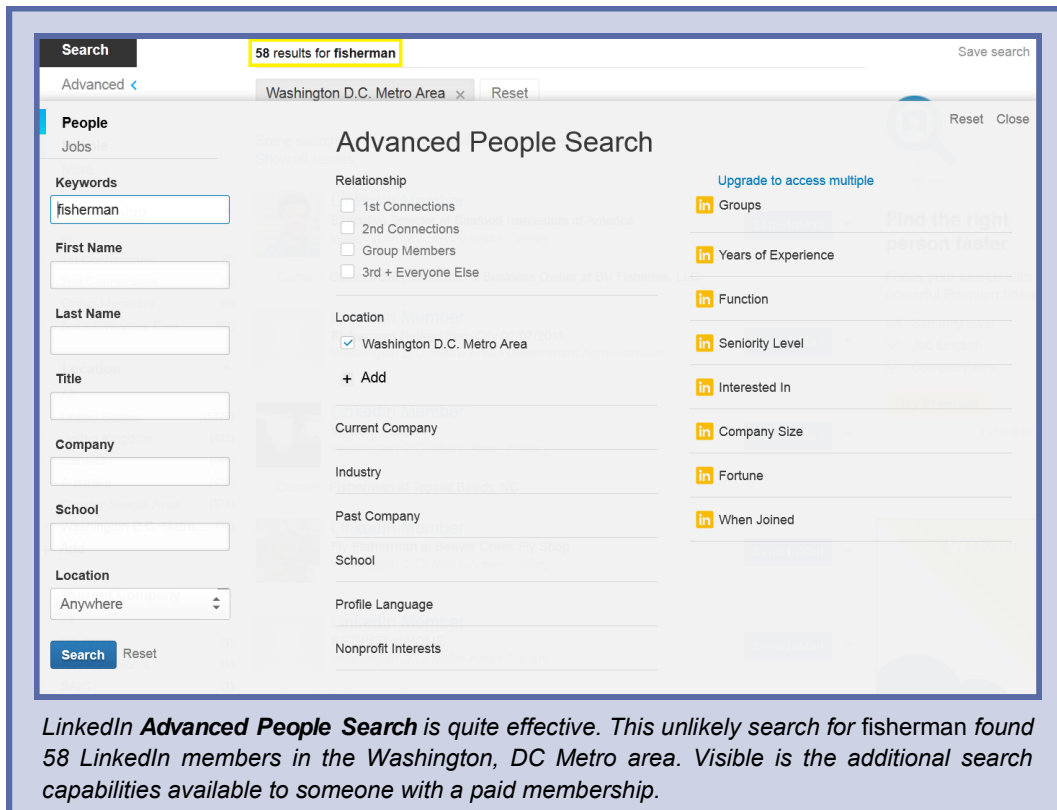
Search

Advanced <

58 results for fisherman

Save search

Washington D.C. Metro Area ×

Reset

People

Jobs

Keywords

fisherman

First Name

Last Name

Title

Company

School

Location

Anywhere

Search

Reset

Reset Close

Advanced People Search

Relationship

1st Connections

2nd Connections

Group Members

3rd + Everyone Else

Location

Washington D.C. Metro Area

+ Add

Current Company

Industry

Past Company

School

Profile Language

Nonprofit Interests

Upgrade to access multiple

Groups

Years of Experience

Function

Seniority Level

Interested In

Company Size

Fortune

When Joined

*LinkedIn **Advanced People Search** is quite effective. This unlikely search for* fisherman *found 58 LinkedIn members in the Washington, DC Metro area. Visible is the additional search capabilities available to someone with a paid membership.*